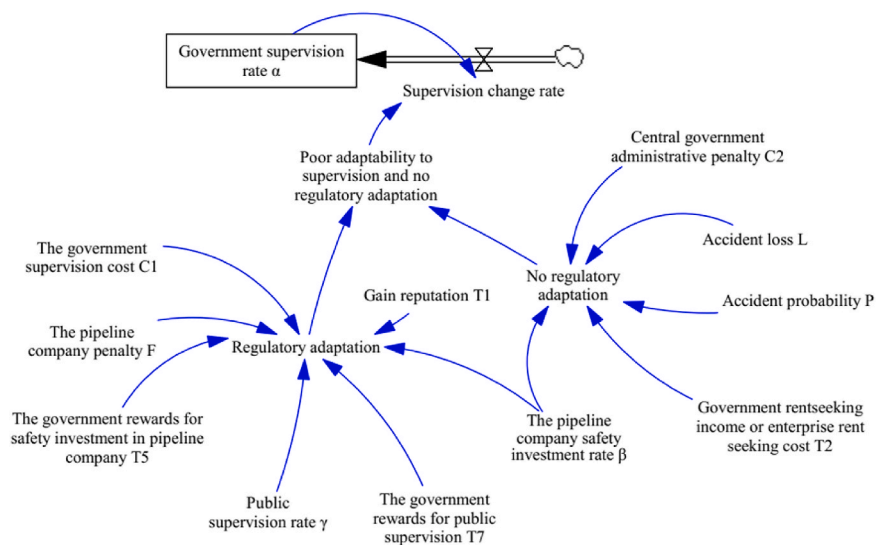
Government supervision rate α

Supervision change rate

Poor adaptability to supervision and no regulatory adaptation

Central government administrative penalty C2

Accident loss L

No regulatory adaptation

Accident probability P

The government supervision cost C1

Gain reputation T1

The pipeline company penalty F

Regulatory adaptation

The government rewards for safety investment in pipeline company T5

The pipeline company safety investment rate β

Government rentseeking income or enterprise rent seeking cost T2

Public supervision rate γ

The government rewards for public supervision T7